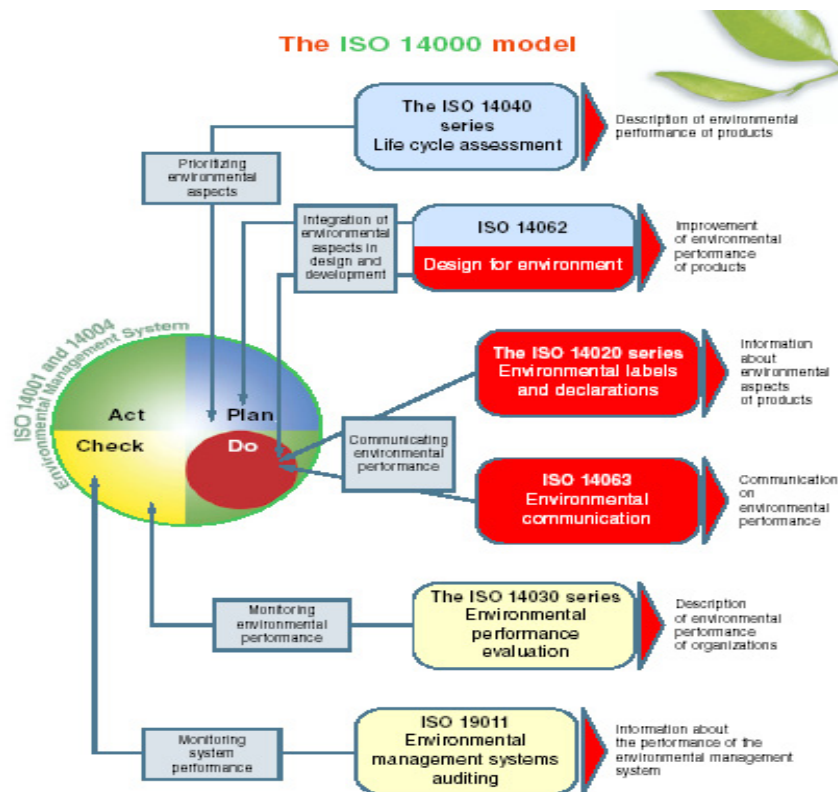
The ISO 14000 model

The ISO 14040 series Life cycle assessment

Description of environmental performance of products

Prioritizing environmental aspects

Integration of environmental aspects in design and development

ISO 14062

Design for environment

Improvement of environmental performance of products

ISO 14001 and 14004 Environmental Management System

Act

Plan

Check

Do

The ISO 14020 series Environmental labels and declarations

Information about environmental aspects of products

Communicating environmental performance

ISO 14063 Environmental communication

Communication on environmental performance

Monitoring environmental performance

The ISO 14030 series Environmental performance evaluation

Description of environmental performance of organizations

Monitoring system performance

ISO 19011 Environmental management systems auditing

Information about the performance of the environmental management system